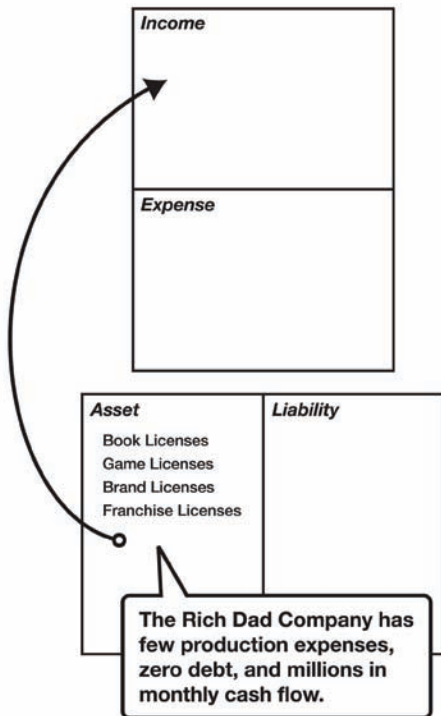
Income

Expense

| Asset | Liability |
|---|---|
| Book Licenses<br>Game Licenses<br>Brand Licenses<br>Franchise Licenses | |

The Rich Dad Company has few production expenses, zero debt, and millions in monthly cash flow.